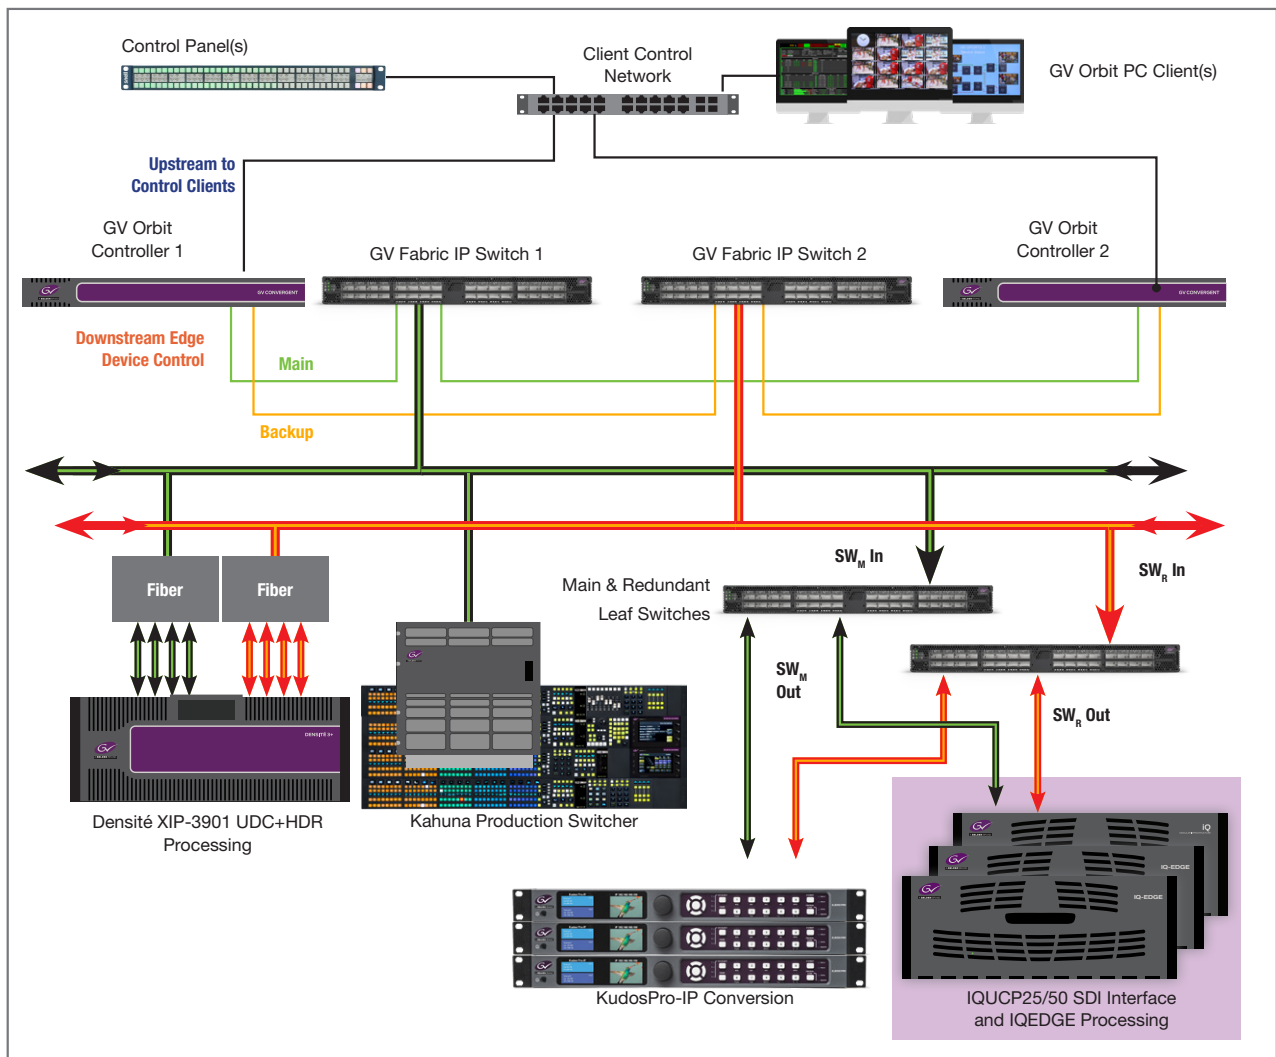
Control Panel(s)

Client Control Network

GV Orbit PC Client(s)

Upstream to Control Clients

GV Orbit Controller 1

GV Fabric IP Switch 1

GV Fabric IP Switch 2

GV Orbit Controller 2

GV CONVERGENT

GV CONVERGENT

Downstream Edge Device Control

Main

Backup

Fiber

Fiber

$SW_M$ In

$SW_R$ In

Main & Redundant Leaf Switches

$SW_M$ Out

$SW_R$ Out

DENSITÉ 3+

Densité XIP-3901 UDC+HDR Processing

Kahuna Production Switcher

IQ

IQ-EDGE

IQ-EDGE

KudosPro-IP Conversion

IQUCP25/50 SDI Interface and IQEDGE Processing